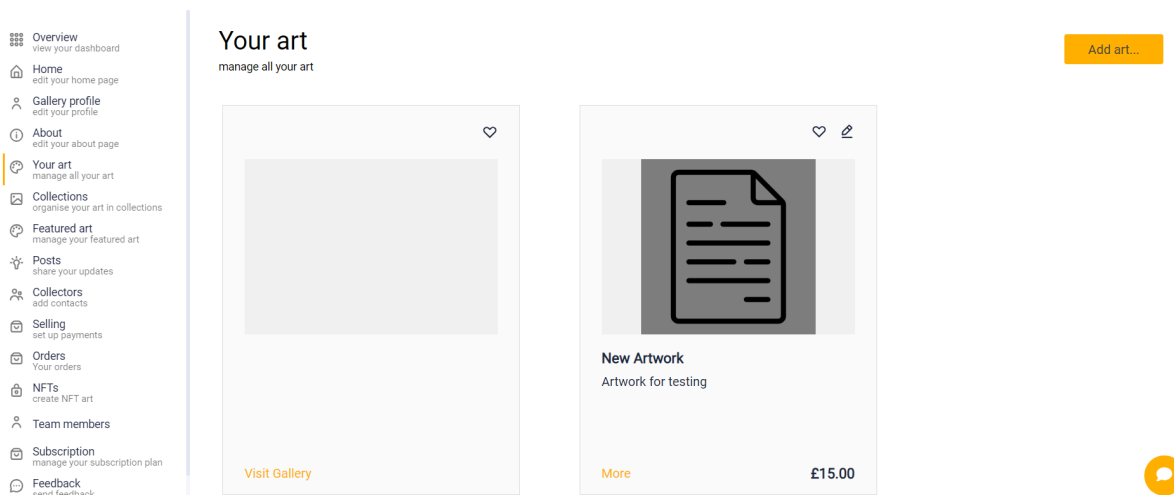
Overview
view your dashboard

Home
edit your home page

Gallery profile
edit your profile

About
edit your about page

Your art
manage all your art

Collections
organise your art in collections

Featured art
manage your featured art

Posts
share your updates

Collectors
add contacts

Selling
set up payments

Orders
Your orders

NFTs
create NFT art

Team members

Subscription
manage your subscription plan

Feedback
send feedback

Your art
manage all your art

Add art...

Visit Gallery

New Artwork
Artwork for testing

More
£15.00